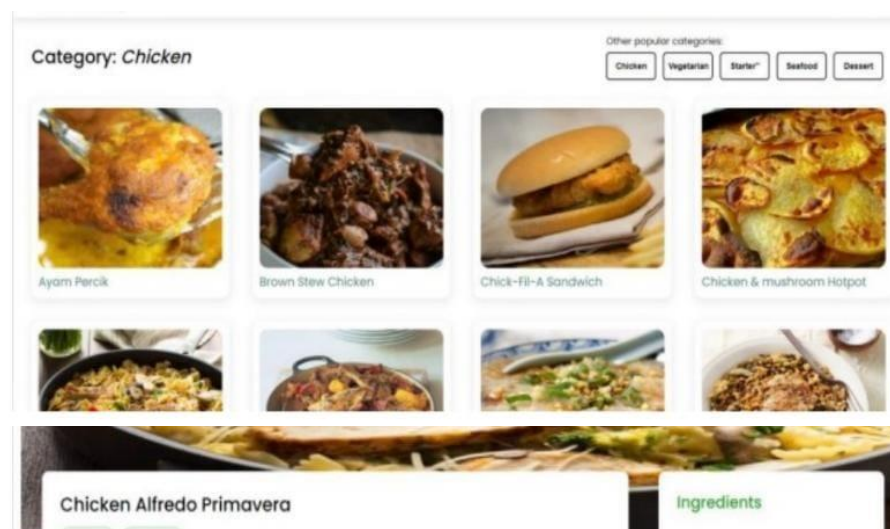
Category: *Chicken*

Other popular categories:

Chicken | Vegetarian | Starter | Seafood | Dessert

Ayam Percik

Brown Stew Chicken

Chick-Fil-A Sandwich

Chicken & mushroom Hotpot

Chicken Alfredo Primavera

Ingredients